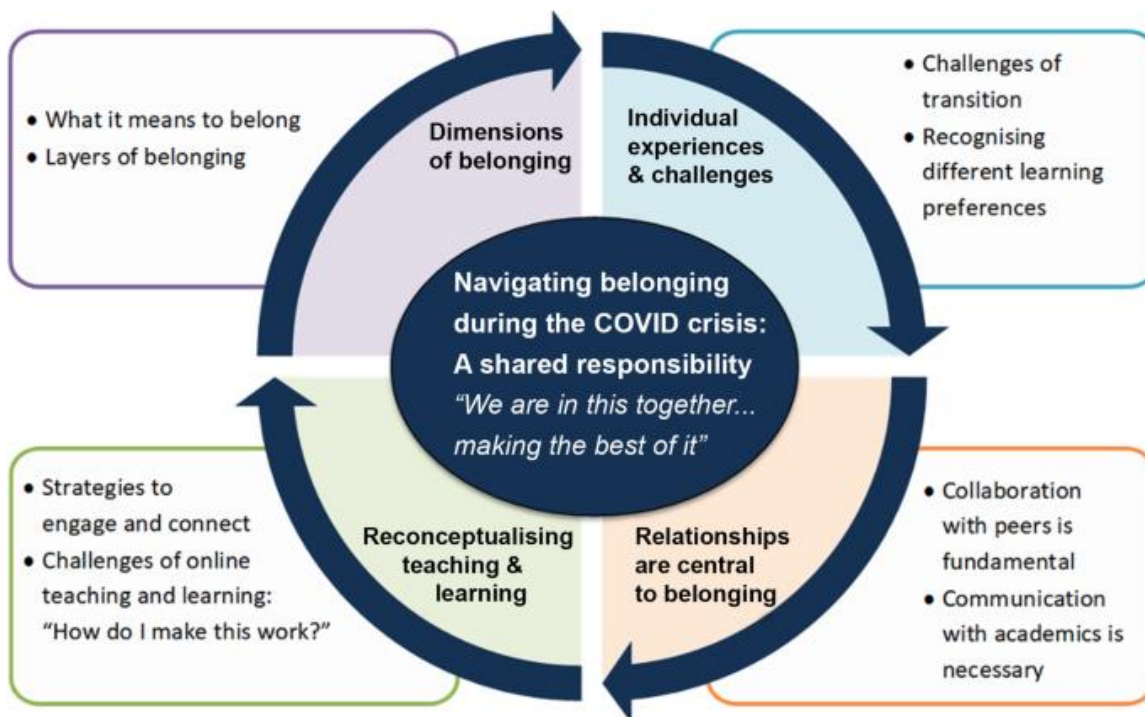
• What it means to belong
• Layers of belonging

Dimensions of belonging

Individual experiences & challenges

• Challenges of transition
• Recognising different learning preferences

Navigating belonging during the COVID crisis: A shared responsibility
"We are in this together... making the best of it"

• Strategies to engage and connect
• Challenges of online teaching and learning: "How do I make this work?"

Reconceptualising teaching & learning

Relationships are central to belonging

• Collaboration with peers is fundamental
• Communication with academics is necessary